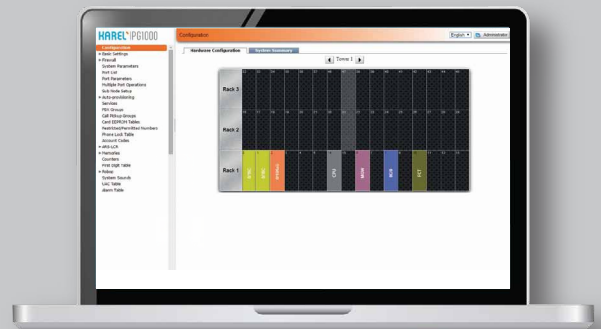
KAREL IPG1000

Configuration

English Administrator

Configuration
+ Basic Settings
+ Firewall
System Parameters
Port List
Port Parameters
Multiple Port Operations
Sub-Node Setup
+ Auto-provisioning
Services
PBX Groups
Call Pickup Groups
Card EEPROM Tables
Restricted/Permitted Numbers
Phone Lock Table
Account Codes
+ ARS-LCR
+ Melodies
Counters
First Digit Table
+ Relay
System Sounds
LAC Table
Alarm Table

Hardware Configuration
System Summary

Tower 1

Rack 3
Rack 2
Rack 1

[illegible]